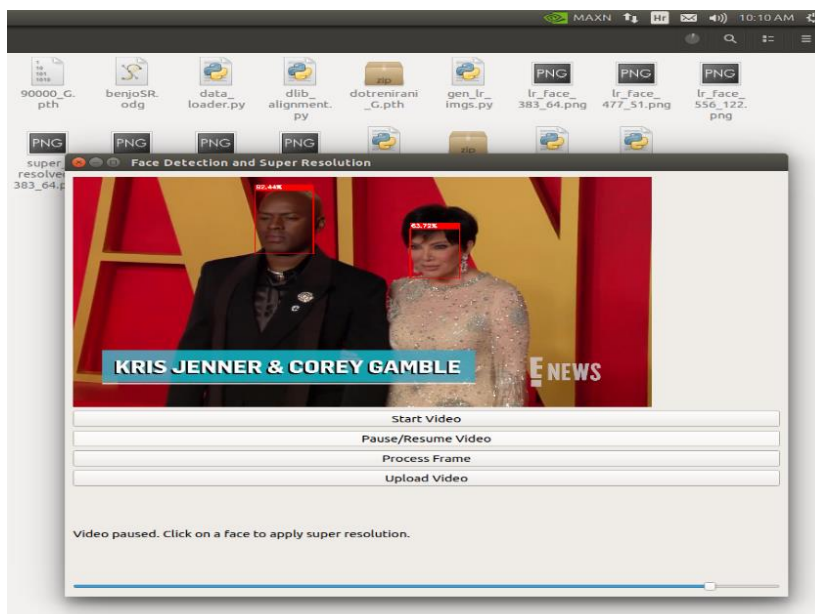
MAXN Hr 10:10 AM

90000_G.pth
benjoSR.odg
data_loader.py
dlib_alignment.py
dotrenirani_G.pth
gen_lr_imgs.py
lr_face_383_64.png
lr_face_477_51.png
lr_face_556_122.png

PNG PNG PNG PNG PNG PNG

super_resolved_383_64.p

Face Detection and Super Resolution

82.44%
63.72%

KRIS JENNER & COREY GAMBLE

E NEWS

Start Video
Pause/Resume Video
Process Frame
Upload Video

Video paused. Click on a face to apply super resolution.